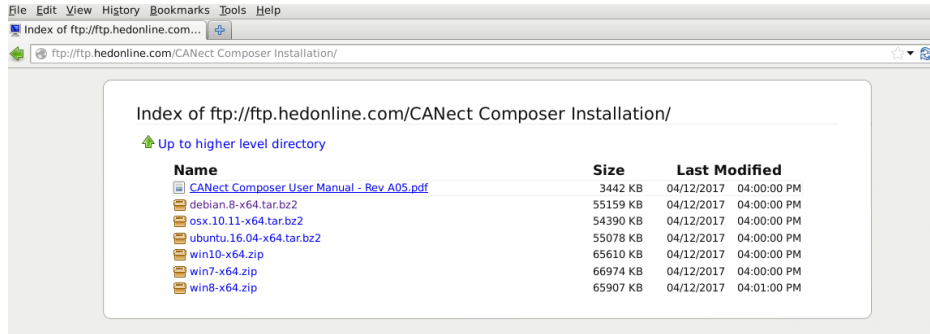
File Edit View History Bookmarks Tools Help

Index of ftp://ftp.hedonline.com... +

ftp://ftp.hedonline.com/CANect Composer Installation/

Index of ftp://ftp.hedonline.com/CANect Composer Installation/

Up to higher level directory

| Name | Size | Last Modified | |
|---|---|---|---|
| CANect Composer User Manual - Rev A05.pdf | 3442 KB | 04/12/2017 | 04:00:00 PM |
| debian.8-x64.tar.bz2 | 55159 KB | 04/12/2017 | 04:00:00 PM |
| osx.10.11-x64.tar.bz2 | 54390 KB | 04/12/2017 | 04:00:00 PM |
| ubuntu.16.04-x64.tar.bz2 | 55078 KB | 04/12/2017 | 04:00:00 PM |
| win10-x64.zip | 65610 KB | 04/12/2017 | 04:00:00 PM |
| win7-x64.zip | 66974 KB | 04/12/2017 | 04:00:00 PM |
| win8-x64.zip | 65907 KB | 04/12/2017 | 04:01:00 PM |